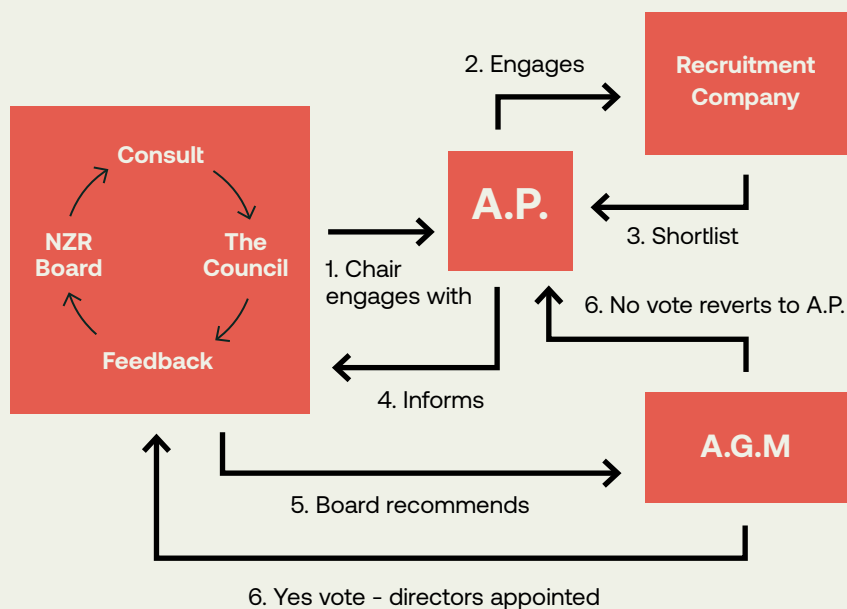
Consult

NZR Board

The Council

Feedback

1. Chair engages with

A.P.

2. Engages

Recruitment Company

3. Shortlist

4. Informs

6. No vote reverts to A.P.

A.G.M

5. Board recommends

6. Yes vote - directors appointed